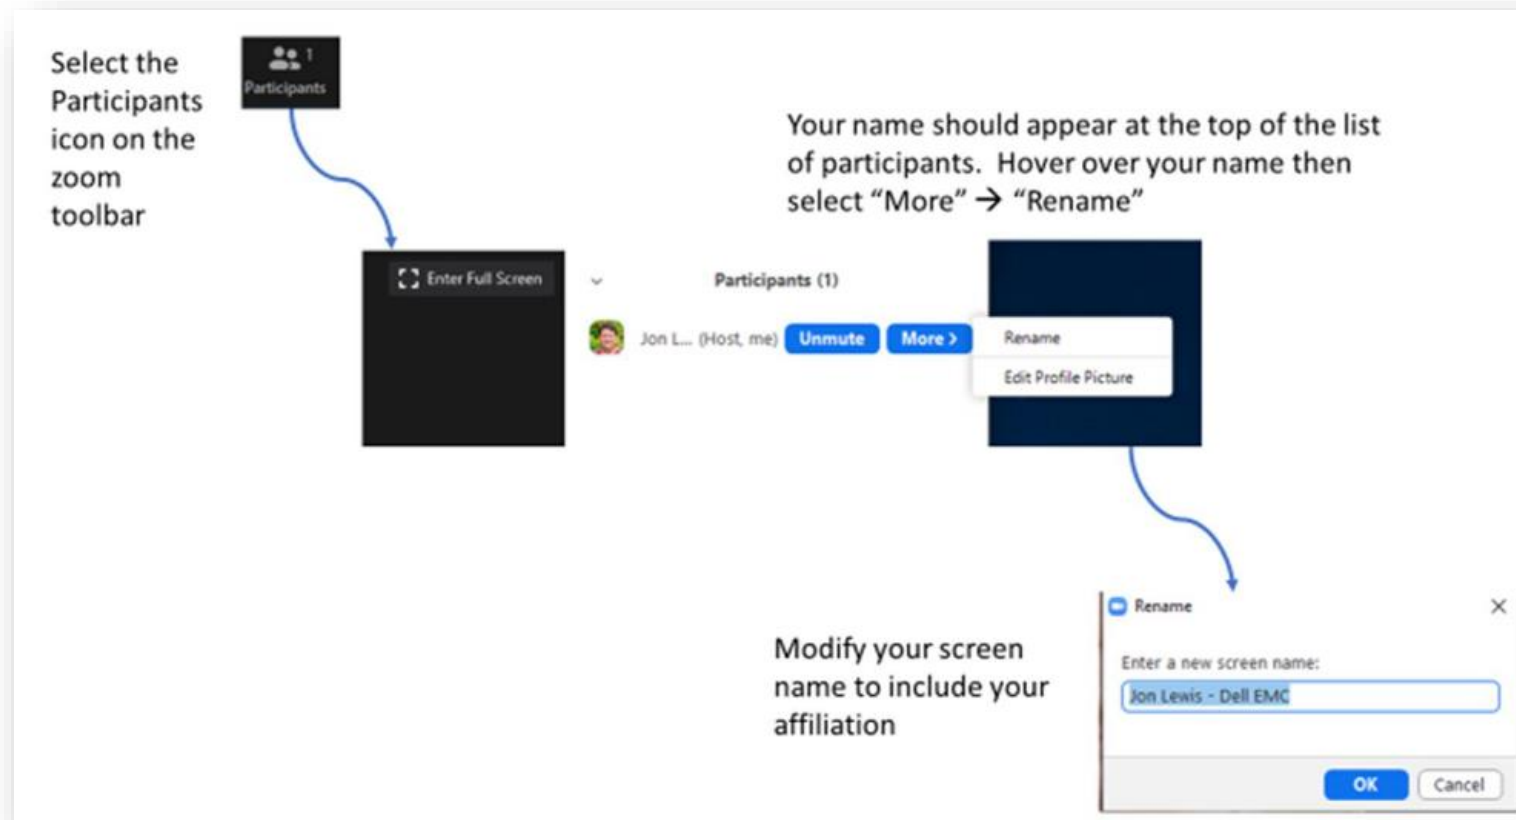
Select the Participants icon on the zoom toolbar

1
Participants

Your name should appear at the top of the list of participants. Hover over your name then select "More" → "Rename"

Enter Full Screen

Participants (1)

Jon L... (Host, me) Unmute More >

Rename

Edit Profile Picture

Modify your screen name to include your affiliation

Rename

Enter a new screen name:

Jon Lewis - Dell EMC

OK

Cancel